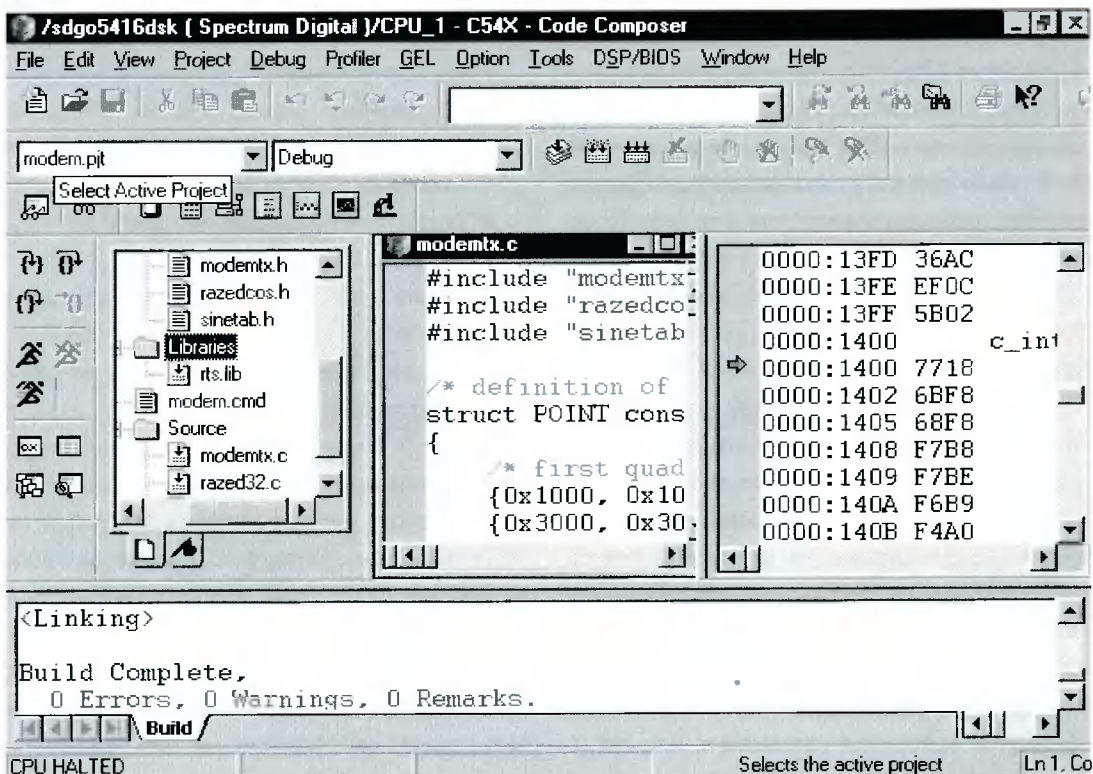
/sdgo5416dsk ( Spectrum Digital )/CPU_1 - C54X - Code Composer

File Edit View Project Debug Profiler GEL Option Tools DSP/BIOS Window Help

modem.pjt
Debug
Select Active Project

modemtx.h
razedcos.h
sinetab.h
Libraries
rts.lib
modem.cmd
Source
modemtx.c
razed32.c

modemtx.c
#include "modemtx
#include "razedco
#include "sinetab

/* definition of
struct POINT cons
{
/* first quad
{0x1000, 0x10
{0x3000, 0x30

0000:13FD 36AC
0000:13FE EF0C
0000:13FF 5B02
0000:1400 c_int
0000:1400 7718
0000:1402 6BF8
0000:1405 68F8
0000:1408 F7B8
0000:1409 F7BE
0000:140A F6B9
0000:140B F4A0

<Linking>

Build Complete,
0 Errors, 0 Warnings, 0 Remarks.

Build

CPU HALTED
Selects the active project
Ln 1, Co